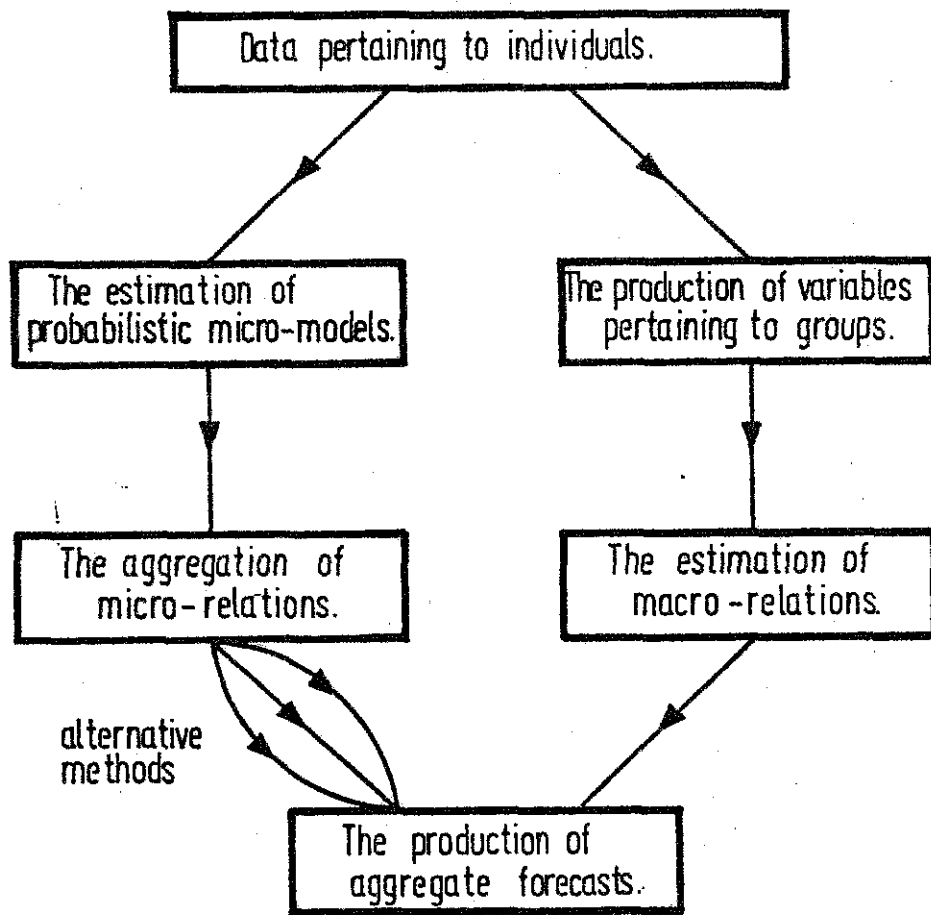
Data pertaining to individuals.

The estimation of probabilistic micro-models.

The production of variables pertaining to groups.

The aggregation of micro-relations.

The estimation of macro-relations.

alternative methods

The production of aggregate forecasts.